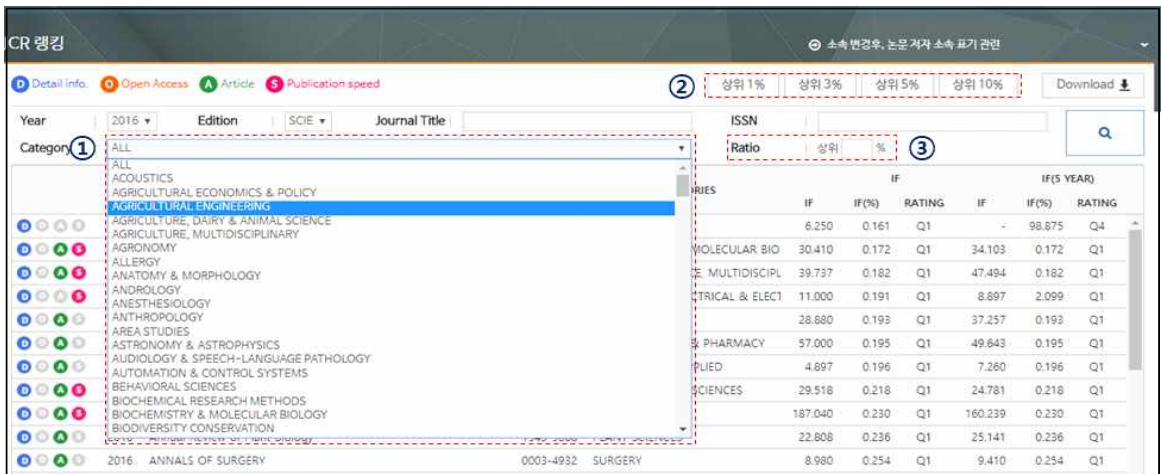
CR 랭킹

⊙ 소속 변경후, 논문 저자 소속 표기 관련

D Detail info. O Open Access A Article S Publication speed

② 상위 1% 상위 3% 상위 5% 상위 10%

Download

Year 2016 Edition SCIE Journal Title ISSN

Category ① ALL

Ratio 상위 % ③

ALL
ACOUSTICS
AGRICULTURAL ECONOMICS & POLICY
AGRICULTURAL ENGINEERING
AGRICULTURE, DAIRY & ANIMAL SCIENCE
AGRICULTURE, MULTIDISCIPLINARY
AGRONOMY
ALLERGY
ANATOMY & MORPHOLOGY
ANDROLOGY
ANESTHESIOLOGY
ANTHROPOLOGY
AREA STUDIES
ASTRONOMY & ASTROPHYSICS
AUDIOLOGY & SPEECH-LANGUAGE PATHOLOGY
AUTOMATION & CONTROL SYSTEMS
BEHAVIORAL SCIENCES
BIOCHEMICAL RESEARCH METHODS
BIOCHEMISTRY & MOLECULAR BIOLOGY
BIODIVERSITY CONSERVATION

| | ORIES | IF | IF(%) | RATING | IF | IF(%) | RATING |
|---|---|---|---|---|---|---|---|
| D O A O | | 6.250 | 0.161 | Q1 | - | 98.875 | Q4 |
| D O A S | MOLECULAR BIO | 30.410 | 0.172 | Q1 | 34.103 | 0.172 | Q1 |
| D O A S | E, MULTIDISCIPL | 39.737 | 0.182 | Q1 | 47.494 | 0.182 | Q1 |
| D O O S | CTRICAL & ELECT | 11.000 | 0.191 | Q1 | 8.897 | 2.099 | Q1 |
| D O A O | | 28.880 | 0.193 | Q1 | 37.257 | 0.193 | Q1 |
| D O A O | & PHARMACY | 57.000 | 0.195 | Q1 | 49.643 | 0.195 | Q1 |
| D O A O | PLIED | 4.897 | 0.196 | Q1 | 7.260 | 0.196 | Q1 |
| D O A S | SCIENCES | 29.518 | 0.218 | Q1 | 24.781 | 0.218 | Q1 |
| D O A S | | 187.040 | 0.230 | Q1 | 160.239 | 0.230 | Q1 |
| D O A O | | 22.808 | 0.236 | Q1 | 25.141 | 0.236 | Q1 |
| D O A O 2016 ANNALS OF SURGERY | 0003-4932 SURGERY | 8.980 | 0.254 | Q1 | 9.410 | 0.254 | Q1 |